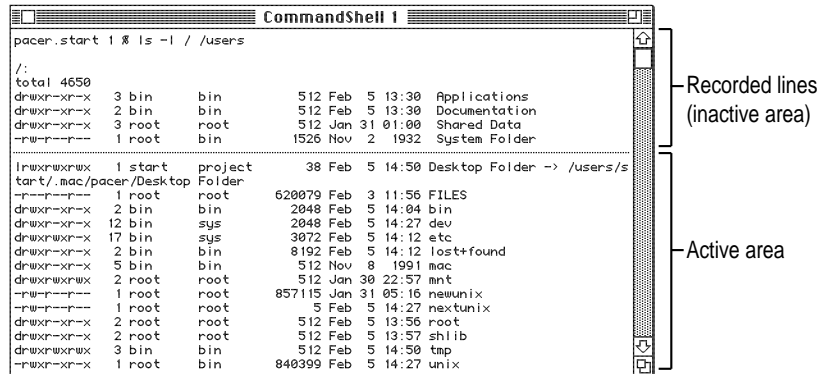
CommandShell 1

pacer.start 1 % ls -l / /users

/:
total 4650
drwxr-xr-x 3 bin bin 512 Feb 5 13:30 Applications
drwxr-xr-x 2 bin bin 512 Feb 5 13:30 Documentation
drwxr-xr-x 3 root root 512 Jan 31 01:00 Shared Data
-rw-r--r-- 1 root bin 1526 Nov 2 1932 System Folder

lrwxrwxrwx 1 start project 38 Feb 5 14:50 Desktop Folder -> /users/start/.mac/pacer/Desktop Folder
-r--r--r-- 1 root root 620079 Feb 3 11:56 FILES
drwxr-xr-x 2 bin bin 2048 Feb 5 14:04 bin
drwxr-xr-x 12 bin sys 2048 Feb 5 14:27 dev
drwxrwxr-x 17 bin sys 3072 Feb 5 14:12 etc
drwxr-xr-x 2 bin bin 8192 Feb 5 14:12 lost+found
drwxr-xr-x 5 bin bin 512 Nov 8 1991 mac
drwxrwxrwx 2 root root 512 Jan 30 22:57 mnt
-rw-r--r-- 1 root root 857115 Jan 31 05:16 newunix
-rw-r--r-- 1 root root 5 Feb 5 14:27 nextunix
drwxr-xr-x 2 root root 512 Feb 5 13:56 root
drwxr-xr-x 2 root root 512 Feb 5 13:57 shlib
drwxrwxrwx 3 bin bin 512 Feb 5 14:50 tmp
-rwxr-xr-x 1 root bin 840399 Feb 5 14:27 unix

Recorded lines (inactive area)

Active area